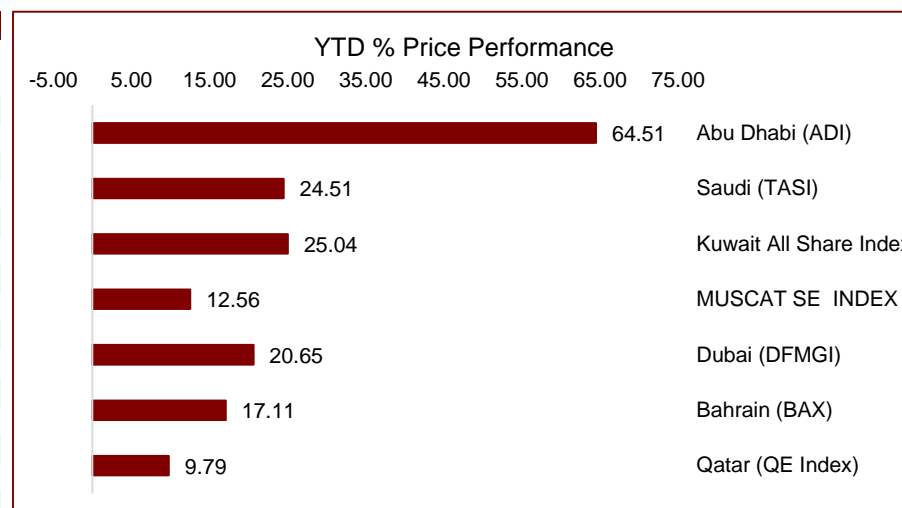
YTD % Price Performance

-5.00 5.00 15.00 25.00 35.00 45.00 55.00 65.00 75.00

64.51 Abu Dhabi (ADI)
24.51 Saudi (TASI)
25.04 Kuwait All Share Inde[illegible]
12.56 MUSCAT SE INDEX
20.65 Dubai (DFMGI)
17.11 Bahrain (BAX)
9.79 Qatar (QE Index)